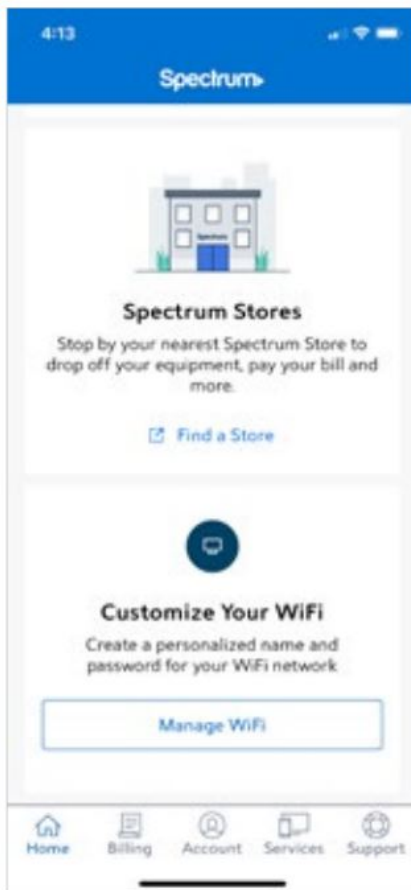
4:13

Spectrum

Spectrum

Spectrum Stores

Stop by your nearest Spectrum Store to drop off your equipment, pay your bill and more.

Find a Store

Customize Your WiFi

Create a personalized name and password for your WiFi network

Manage WiFi

Home Billing Account Services Support